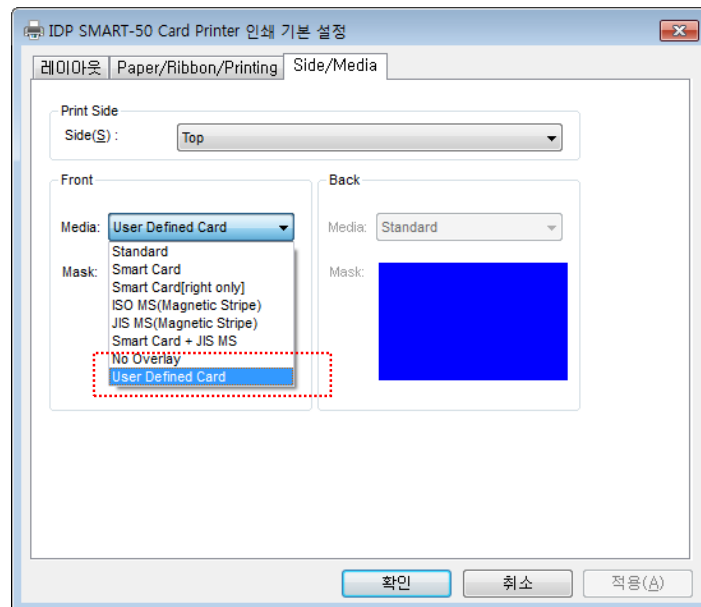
IDP SMART-50 Card Printer 인쇄 기본 설정

레이아웃 | Paper/Ribbon/Printing | Side/Media

Print Side
Side(S) : Top

Front
Media: User Defined Card
Mask:
Standard
Smart Card
Smart Card[right only]
ISO MS(Magnetic Stripe)
JIS MS(Magnetic Stripe)
Smart Card + JIS MS
No Overlay
User Defined Card

Back
Media: Standard
Mask:

확인 취소 적용(A)